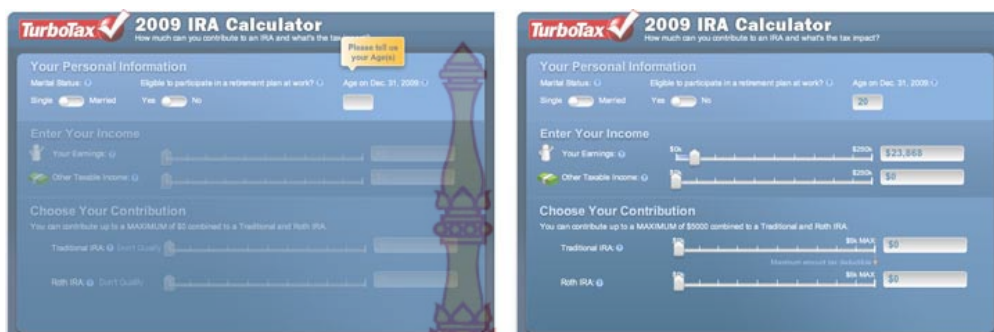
TurboTax 2009 IRA Calculator
How much can you contribute to an IRA and what's the tax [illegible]

Please tell us your Age(s)

Your Personal Information
Marital Status: Single Married
Eligible to participate in a retirement plan at work? Yes No
Age on Dec. 31, 2009

Enter Your Income
Your Earnings:
Other Taxable Income:

Choose Your Contribution
You can contribute up to a MAXIMUM of $0 combined to a Traditional and Roth IRA.
Traditional IRA: Don't Qualify
Roth IRA: Don't Qualify

TurboTax 2009 IRA Calculator
How much can you contribute to an IRA and what's the tax impact?

Your Personal Information
Marital Status: Single Married
Eligible to participate in a retirement plan at work? Yes No
Age on Dec. 31, 2009
20

Enter Your Income
Your Earnings: $0k $250k $23,868
Other Taxable Income: $250k $0

Choose Your Contribution
You can contribute up to a MAXIMUM of $5000 combined to a Traditional and Roth IRA.
Traditional IRA: $5k MAX $0
Maximum amount tax deductible
Roth IRA: $5k MAX $0